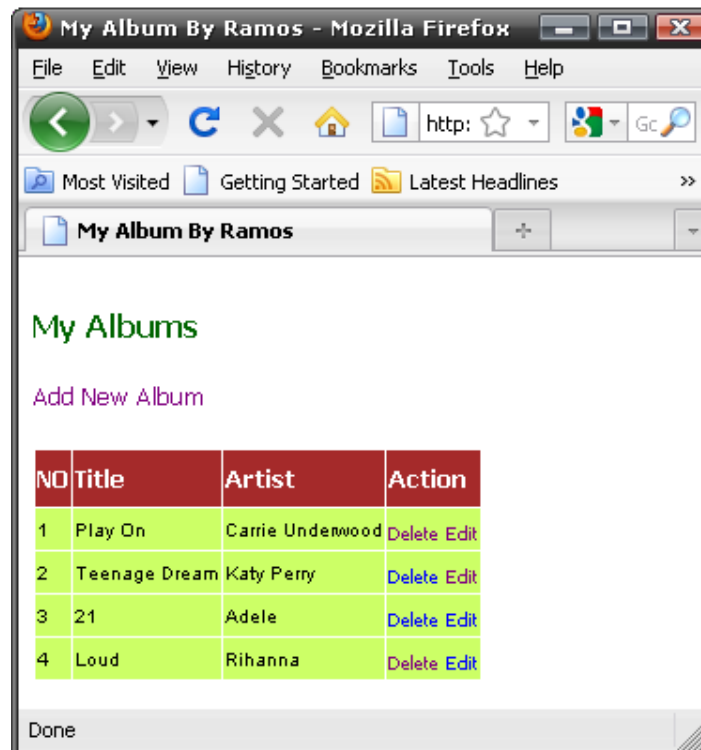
My Album By Ramos - Mozilla Firefox

File Edit View History Bookmarks Tools Help

http:

Gc

Most Visited Getting Started Latest Headlines »

My Album By Ramos

+

My Albums

Add New Album

| NO | Title | Artist | Action |
|---|---|---|---|
| 1 | Play On | Carrie Underwood | Delete Edit |
| 2 | Teenage Dream | Katy Perry | Delete Edit |
| 3 | 21 | Adele | Delete Edit |
| 4 | Loud | Rihanna | Delete Edit |

Done